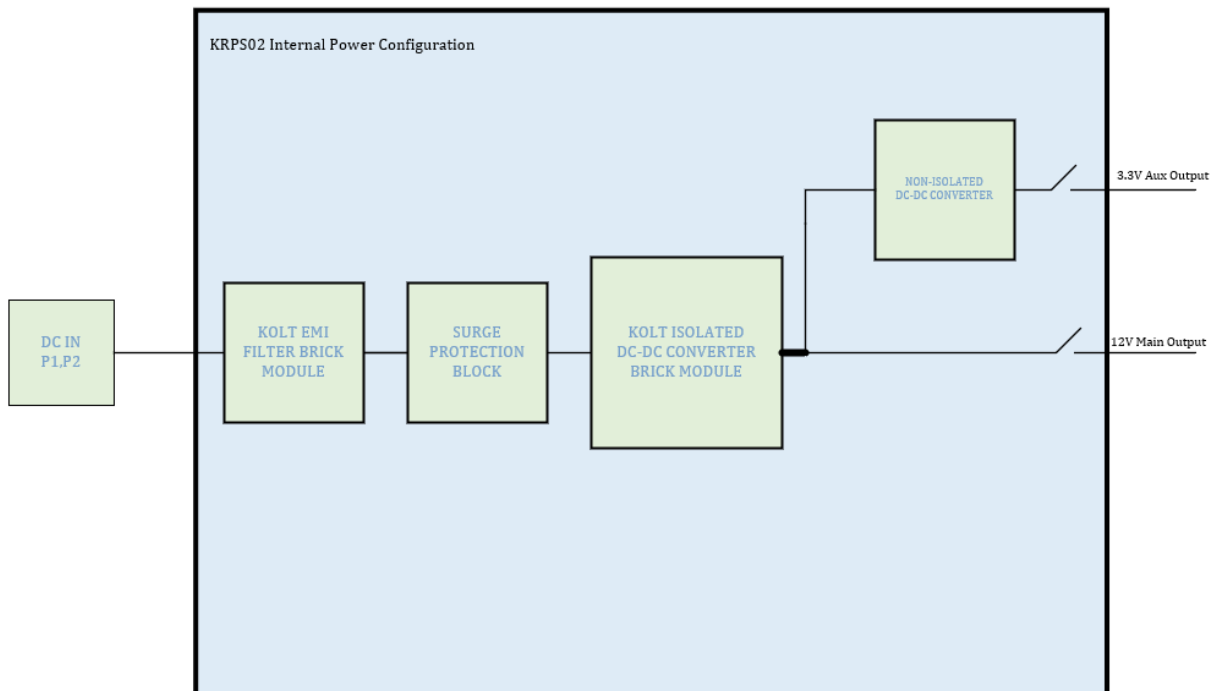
KRPS02 Internal Power Configuration

DC IN
P1,P2

KOLT EMI
FILTER BRICK
MODULE

SURGE
PROTECTION
BLOCK

KOLT ISOLATED
DC-DC CONVERTER
BRICK MODULE

NON-ISOLATED
DC-DC CONVERTER

3.3V Aux Output

12V Main Output